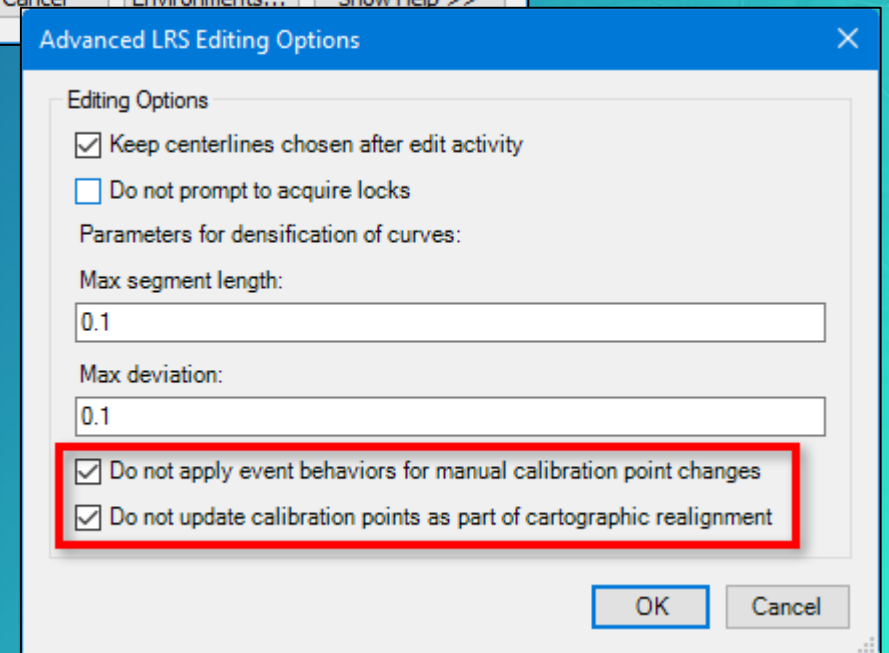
Cancel Environments... Show Help >>

Advanced LRS Editing Options

Editing Options

Keep centerlines chosen after edit activity

Do not prompt to acquire locks

Parameters for densification of curves:

Max segment length:

0.1

Max deviation:

0.1

Do not apply event behaviors for manual calibration point changes

Do not update calibration points as part of cartographic realignment

OK

Cancel